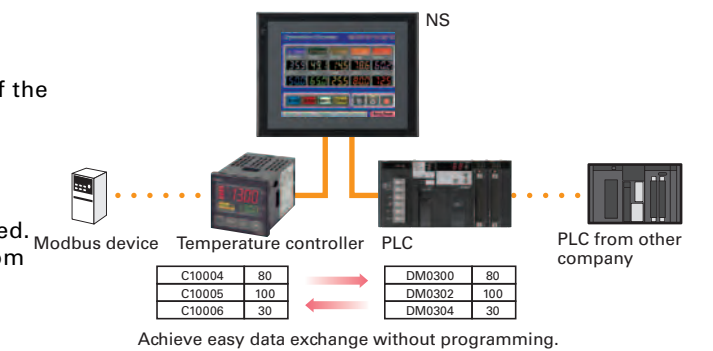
NS

f the

ed.

om

Modbus device Temperature controller PLC

PLC from other company

| C10004 | 80 |
|---|---|
| C10005 | 100 |
| C10006 | 30 |

| DM0300 | 80 |
|---|---|
| DM0302 | 100 |
| DM0304 | 30 |

Achieve easy data exchange without programming.